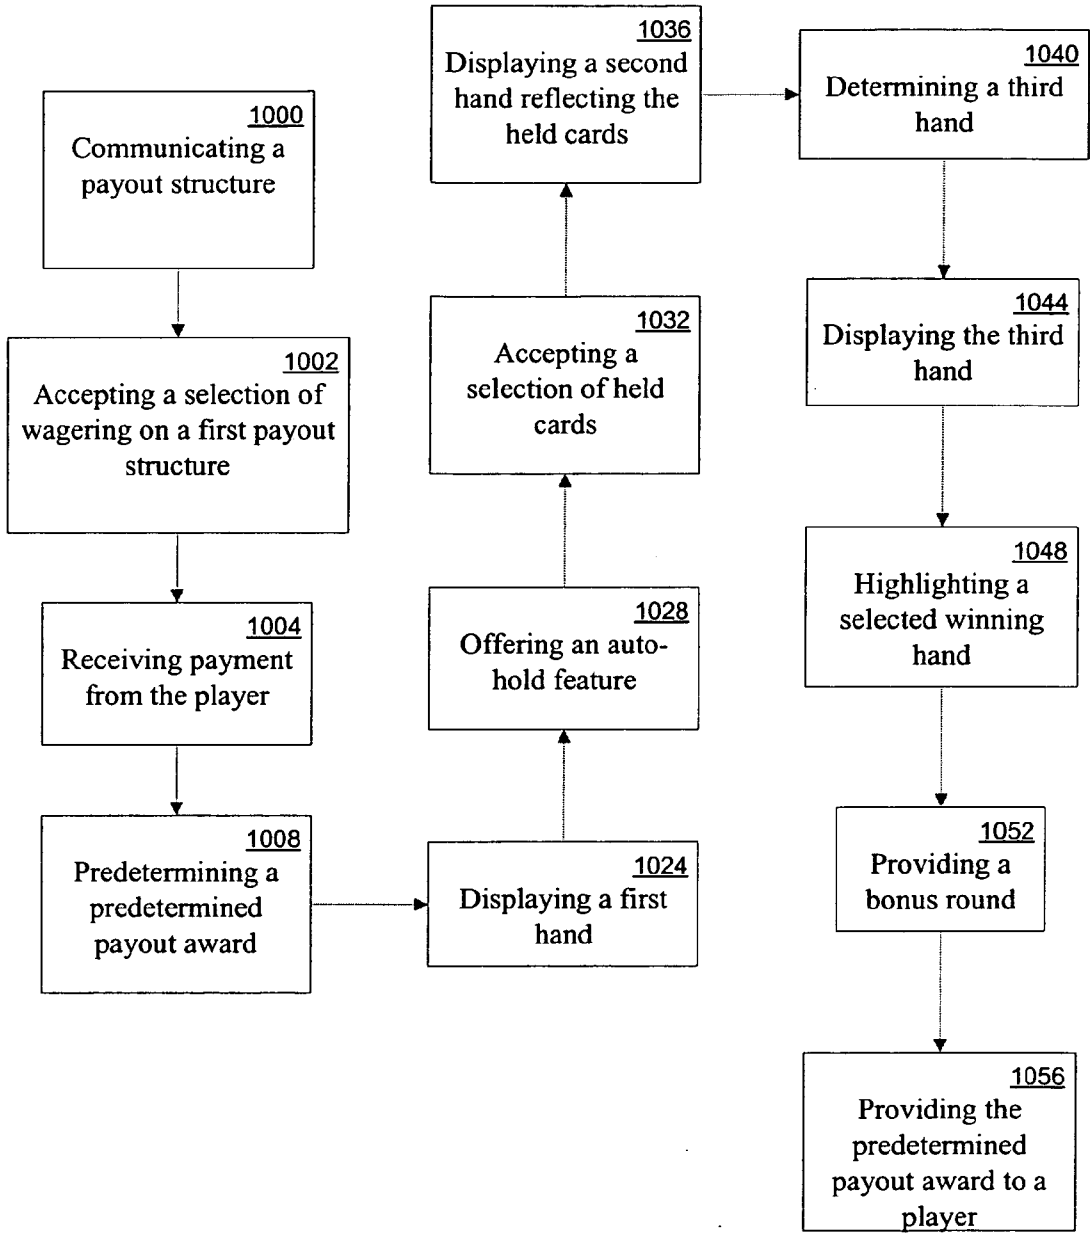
1000
Communicating a payout structure

1002
Accepting a selection of wagering on a first payout structure

1004
Receiving payment from the player

1008
Predetermining a predetermined payout award

1024
Displaying a first hand

1028
Offering an auto-hold feature

1032
Accepting a selection of held cards

1036
Displaying a second hand reflecting the held cards

1040
Determining a third hand

1044
Displaying the third hand

1048
Highlighting a selected winning hand

1052
Providing a bonus round

1056
Providing the predetermined payout award to a player